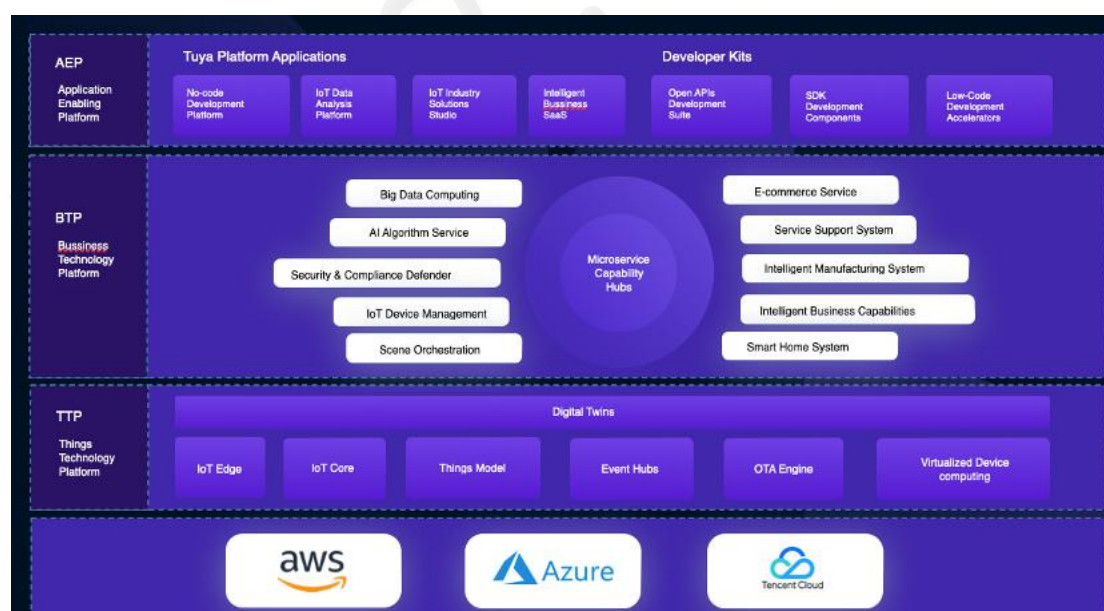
AEP

Application Enabling Platform

Tuya Platform Applications

No-code Development Platform

IoT Data Analysis Platform

IoT Industry Solutions Studio

Intelligent Bussiness SaaS

Developer Kits

Open APIs Development Suite

SDK Development Components

Low-Code Development Accelerators

BTP

Bussiness Technology Platform

Big Data Computing

AI Algorithm Service

Security & Compliance Defender

IoT Device Management

Scene Orchestration

Microservice Capability Hubs

E-commerce Service

Service Support System

Intelligent Manufacturing System

Intelligent Business Capabilities

Smart Home System

TTP

Things Technology Platform

Digital Twins

IoT Edge

IoT Core

Things Model

Event Hubs

OTA Engine

Virtualized Device computing

aws

Azure

Tencent Cloud